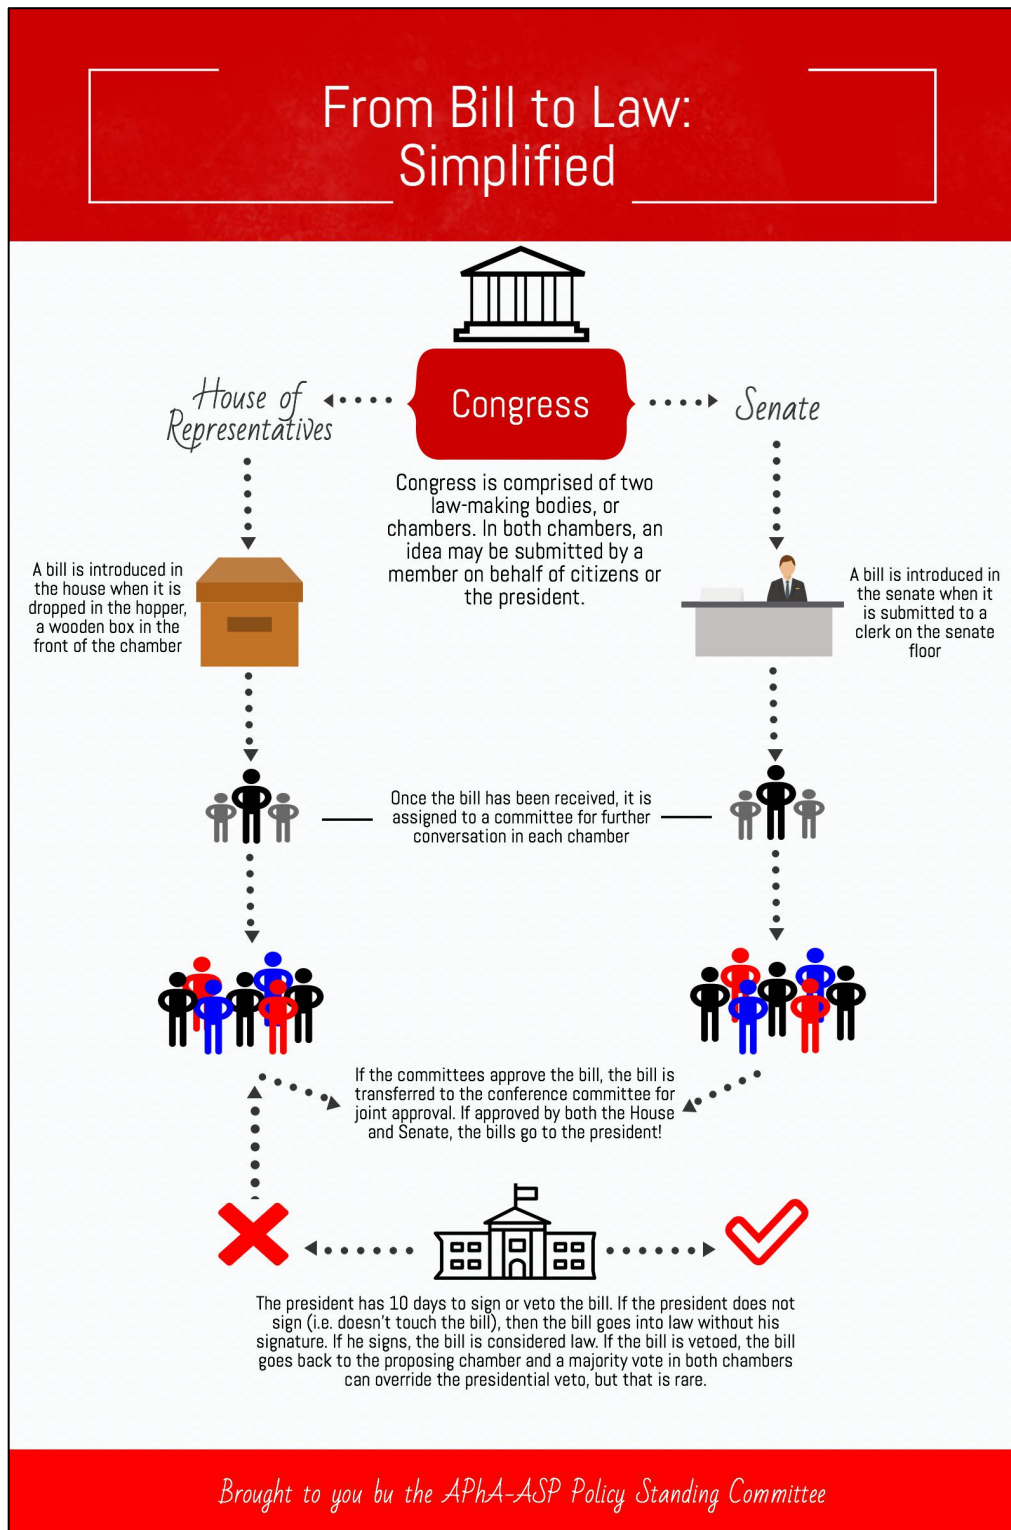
From Bill to Law: Simplified

House of Representatives

Congress

Senate

Congress is comprised of two law-making bodies, or chambers. In both chambers, an idea may be submitted by a member on behalf of citizens or the president.

A bill is introduced in the house when it is dropped in the hopper, a wooden box in the front of the chamber

A bill is introduced in the senate when it is submitted to a clerk on the senate floor

Once the bill has been received, it is assigned to a committee for further conversation in each chamber

If the committees approve the bill, the bill is transferred to the conference committee for joint approval. If approved by both the House and Senate, the bills go to the president!

The president has 10 days to sign or veto the bill. If the president does not sign (i.e. doesn't touch the bill), then the bill goes into law without his signature. If he signs, the bill is considered law. If the bill is vetoed, the bill goes back to the proposing chamber and a majority vote in both chambers can override the presidential veto, but that is rare.

Brought to you bu the APhA-ASP Policy Standing Committee